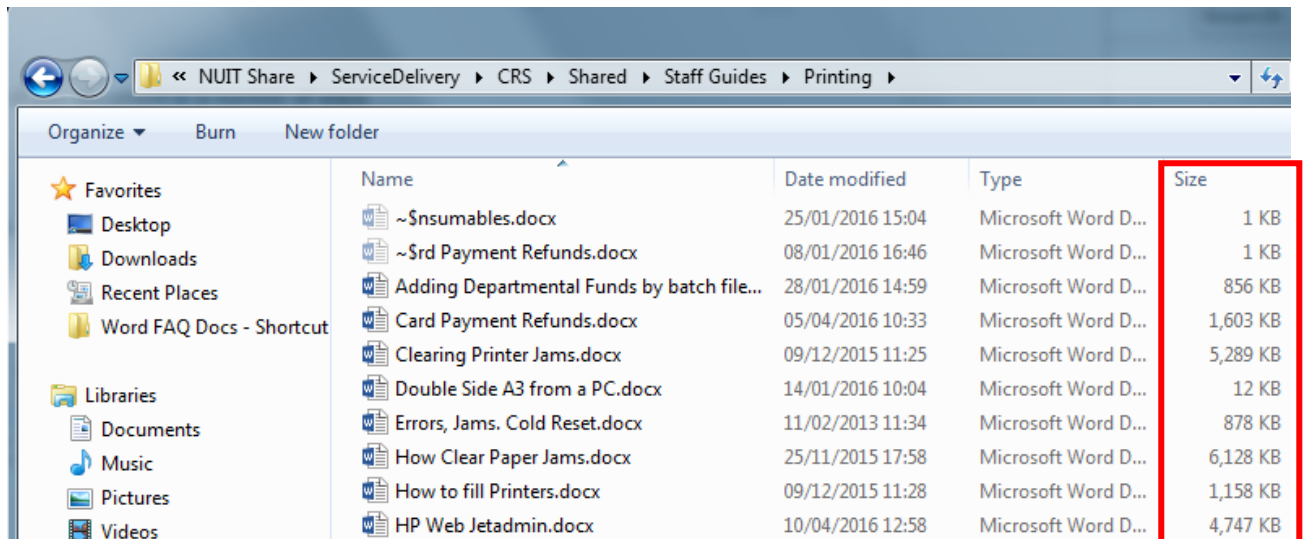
« NUIT Share ▸ ServiceDelivery ▸ CRS ▸ Shared ▸ Staff Guides ▸ Printing ▸

Organize ▾ Burn New folder

Favorites
Desktop
Downloads
Recent Places
Word FAQ Docs - Shortcut

Libraries
Documents
Music
Pictures
Videos

| Name | Date modified | Type | Size |
|---|---|---|---|
| ~$nsumables.docx | 25/01/2016 15:04 | Microsoft Word D... | 1 KB |
| ~$rd Payment Refunds.docx | 08/01/2016 16:46 | Microsoft Word D... | 1 KB |
| Adding Departmental Funds by batch file... | 28/01/2016 14:59 | Microsoft Word D... | 856 KB |
| Card Payment Refunds.docx | 05/04/2016 10:33 | Microsoft Word D... | 1,603 KB |
| Clearing Printer Jams.docx | 09/12/2015 11:25 | Microsoft Word D... | 5,289 KB |
| Double Side A3 from a PC.docx | 14/01/2016 10:04 | Microsoft Word D... | 12 KB |
| Errors, Jams. Cold Reset.docx | 11/02/2013 11:34 | Microsoft Word D... | 878 KB |
| How Clear Paper Jams.docx | 25/11/2015 17:58 | Microsoft Word D... | 6,128 KB |
| How to fill Printers.docx | 09/12/2015 11:28 | Microsoft Word D... | 1,158 KB |
| HP Web Jetadmin.docx | 10/04/2016 12:58 | Microsoft Word D... | 4,747 KB |